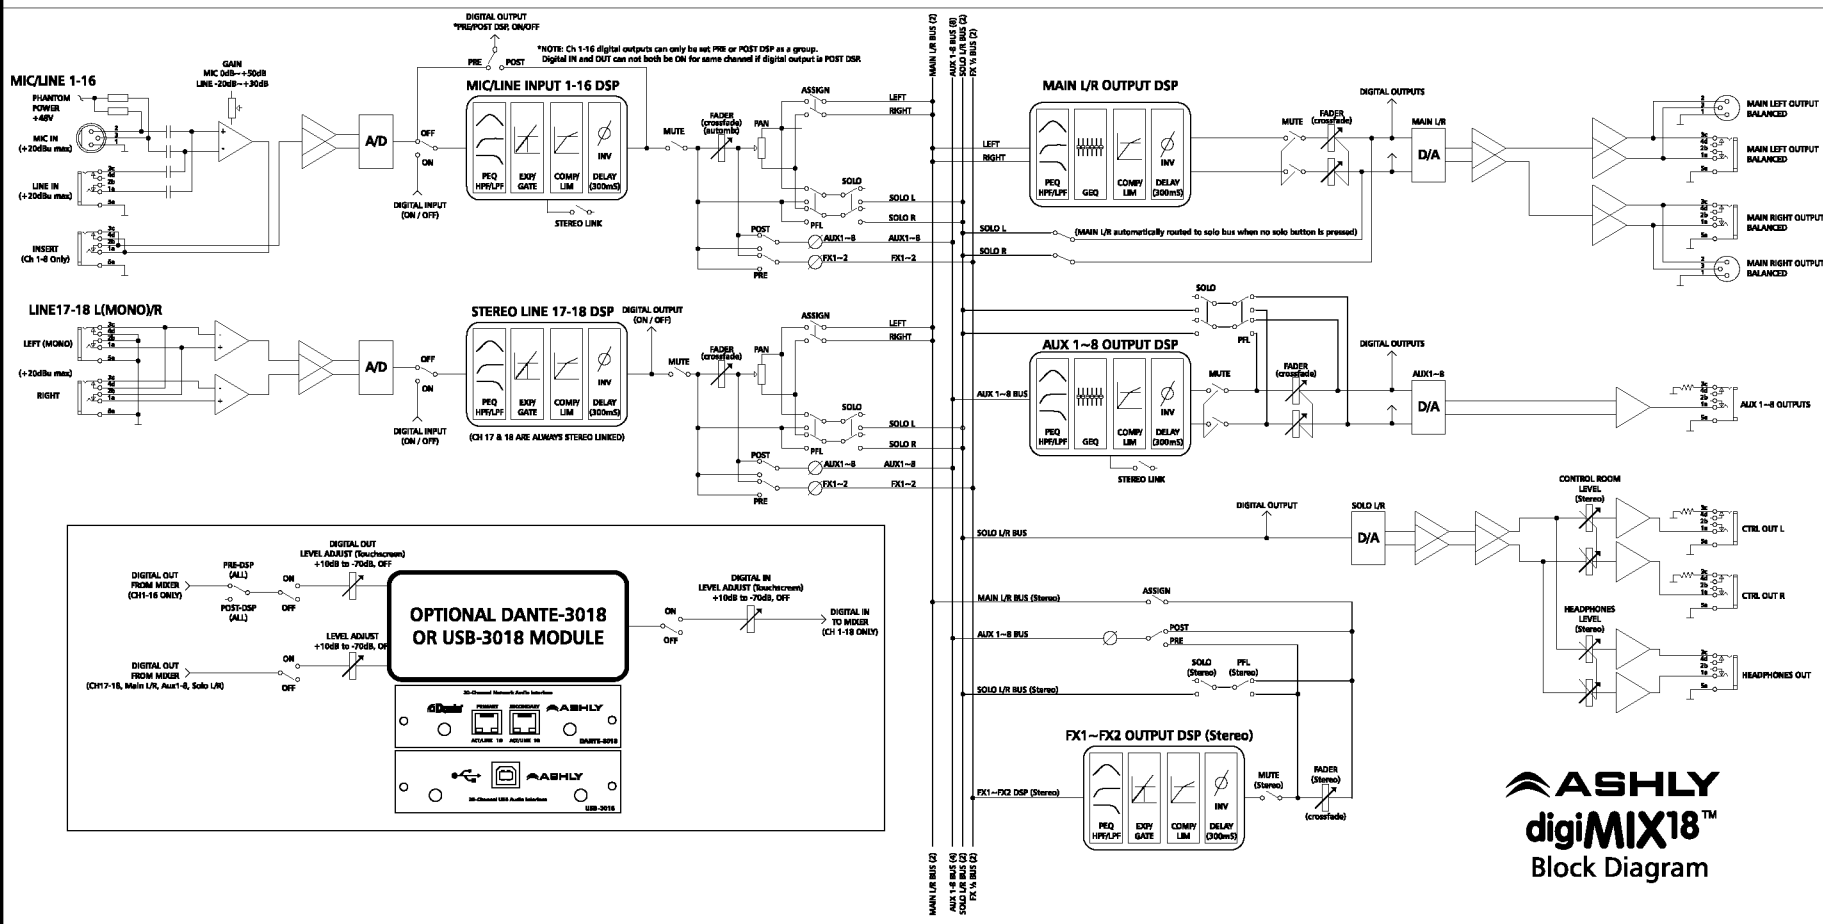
DIGITAL OUTPUT
*PRE/POST DSP, ON/OFF

PRE POST

*NOTE: Ch 1-16 digital outputs can only be set PRE or POST DSP as a group. Digital IN and OUT can not both be ON for same channel if digital output is POST DSP.

MAIN L/R BUS (2)
AUX 1-8 BUS (8)
SOLO L/R BUS (2)
FX 1/2 BUS (2)

MIC/LINE 1-16

PHANTOM POWER +48V

GAIN
MIC 0dB~+50dB
LINE -20dB~+30dB

MIC IN (+20dBu max)

LINE IN (+20dBu max)

INSERT (Ch 1-8 Only)

A/D

OFF
ON

DIGITAL INPUT (ON / OFF)

MIC/LINE INPUT 1-16 DSP

PEQ HPF/LPF
EXP/ GATE
COMP/ LIM
INV DELAY (300mS)

STEREO LINK

MUTE

FADER (crossfade) (automix)

PAN

ASSIGN

LEFT
RIGHT

SOLO

PFL

SOLO L
SOLO R

POST
AUX1~8
AUX1~8
FX1~2
FX1~2
PRE

MAIN L/R OUTPUT DSP

LEFT
RIGHT

PEQ HPF/LPF
GEQ
COMP/ LIM
INV DELAY (300mS)

MUTE

FADER (crossfade)

DIGITAL OUTPUTS

MAIN L/R

D/A

MAIN LEFT OUTPUT BALANCED
MAIN LEFT OUTPUT BALANCED
MAIN RIGHT OUTPUT BALANCED
MAIN RIGHT OUTPUT BALANCED

SOLO L
(MAIN L/R automatically routed to solo bus when no solo button is pressed)
SOLO R

LINE17-18 L(MONO)/R

LEFT (MONO)
(+20dBu max)
RIGHT

A/D

OFF
ON

DIGITAL INPUT (ON / OFF)

STEREO LINE 17-18 DSP

DIGITAL OUTPUT (ON / OFF)

PEQ HPF/LPF
EXP/ GATE
COMP/ LIM
INV DELAY (300mS)

(CH 17 & 18 ARE ALWAYS STEREO LINKED)

MUTE

FADER (crossfade)

PAN

ASSIGN

LEFT
RIGHT

SOLO

PFL

SOLO L
SOLO R

POST
AUX1~8
AUX1~8
FX1~2
FX1~2
PRE

SOLO

PFL

AUX 1~8 OUTPUT DSP

AUX 1~8 BUS

PEQ HPF/LPF
GEQ
COMP/ LIM
INV DELAY (300mS)

STEREO LINK

MUTE

FADER (crossfade)

DIGITAL OUTPUTS

AUX1~8

D/A

AUX 1~8 OUTPUTS

DIGITAL OUTPUT

SOLO L/R

SOLO L/R BUS

D/A

CONTROL ROOM LEVEL (Stereo)

CTRL OUT L

CTRL OUT R

HEADPHONES LEVEL (Stereo)

HEADPHONES OUT

MAIN L/R BUS (Stereo)

ASSIGN

AUX 1~8 BUS

POST
PRE

SOLO (Stereo)
PFL (Stereo)

SOLO L/R BUS (Stereo)

FX1~FX2 OUTPUT DSP (Stereo)

FX1~FX2 DSP (Stereo)

PEQ HPF/LPF
EXP/ GATE
COMP/ LIM
INV DELAY (300mS)

MUTE (Stereo)

FADER (Stereo)

(crossfade)

DIGITAL OUT FROM MIXER (CH1-16 ONLY)

PRE-DSP (ALL)

POST-DSP (ALL)

ON
OFF

DIGITAL OUT LEVEL ADJUST (Touchscreen) +10dB to -70dB, OFF

OPTIONAL DANTE-3018 OR USB-3018 MODULE

DIGITAL IN LEVEL ADJUST (Touchscreen) +10dB to -70dB, OFF

ON
OFF

DIGITAL IN TO MIXER (CH 1-18 ONLY)

DIGITAL OUT FROM MIXER (CH17-18, Main L/R, Aux1-8, Solo L/R)

ON
OFF

LEVEL ADJUST +10dB to -70dB, OFF

20-Channel Network Audio Interface

Dante

PRIMARY
SECONDARY

ASHLY

ACT/LINK 1G
ACT/LINK 1G

DANTE-3018

ASHLY

20-Channel USB Audio Interface

USB-3018

ASHLY
digiMIX18™
Block Diagram

MAIN L/R BUS (2)
AUX 1-8 BUS (8)
SOLO L/R BUS (2)
FX 1/2 BUS (2)